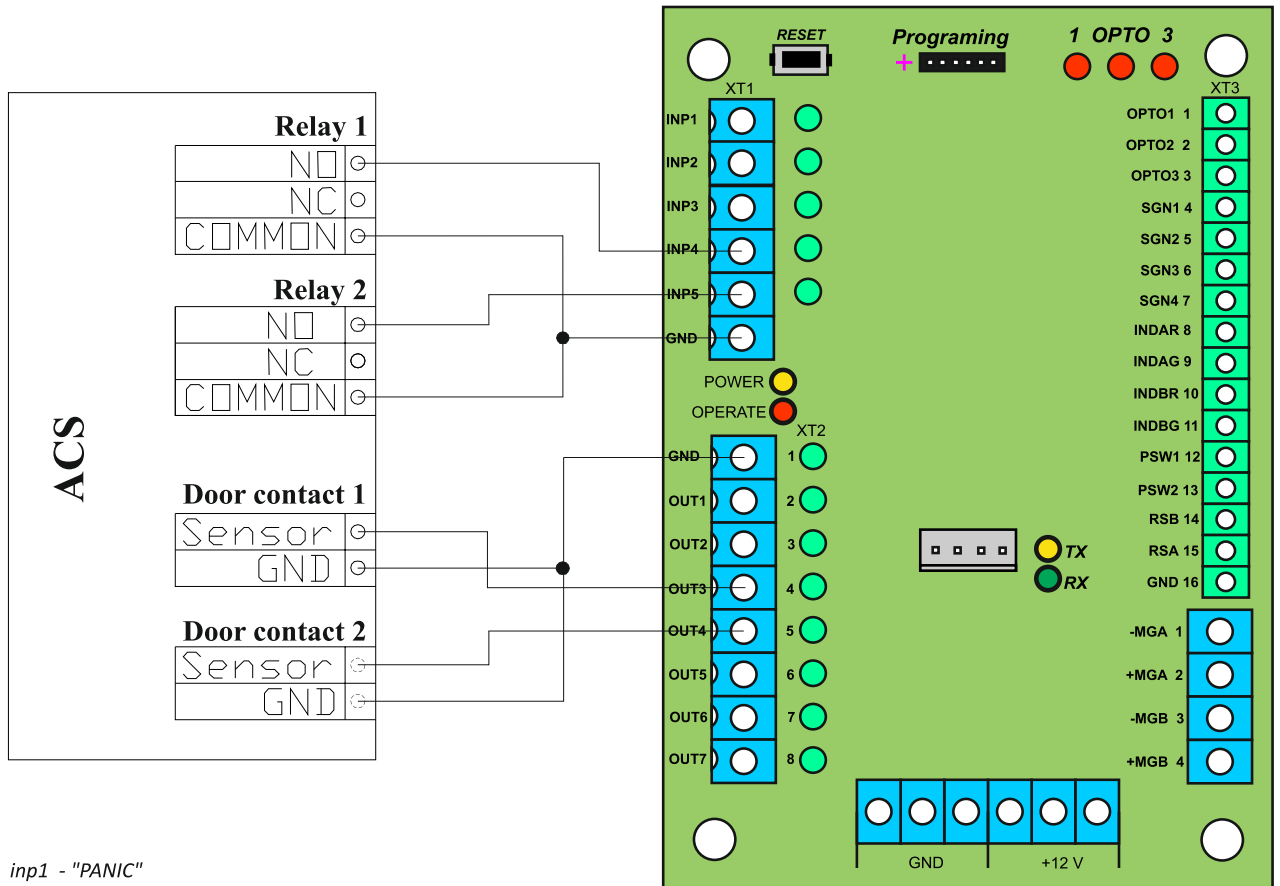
RESET
Programing
+
1 OPTO 3
XT1
XT3
INP1
INP2
INP3
INP4
INP5
GND

OPTO1 1
OPTO2 2
OPTO3 3
SGN1 4
SGN2 5
SGN3 6
SGN4 7
INDAR 8
INDAG 9
INDBR 10
INDBG 11
PSW1 12
PSW2 13
RSB 14
RSA 15
GND 16

Relay 1
NO
NC
COMMON
Relay 2
NO
NC
COMMON

ACS

Door contact 1
Sensor
GND
Door contact 2
Sensor
GND

POWER
OPERATE
XT2
GND 1
OUT1 2
OUT2 3
OUT3 4
OUT4 5
OUT5 6
OUT6 7
OUT7 8

TX
RX

-MGA 1
+MGA 2
-MGB 3
+MGB 4

GND
+12 V

inp1 - "PANIC"